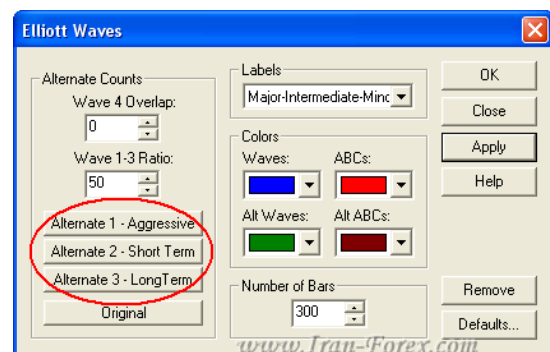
Elliott Waves

Alternate Counts

Wave 4 Overlap:

0

Wave 1-3 Ratio:

50

Alternate 1 - Aggressive

Alternate 2 - Short Term

Alternate 3 - LongTerm

Original

Labels

Major-Intermediate-Minc

Colors

Waves:

ABCs:

Alt Waves:

Alt ABCs:

Number of Bars

300

OK

Close

Apply

Help

Remove

Defaults...

www.Iran-Forex.com